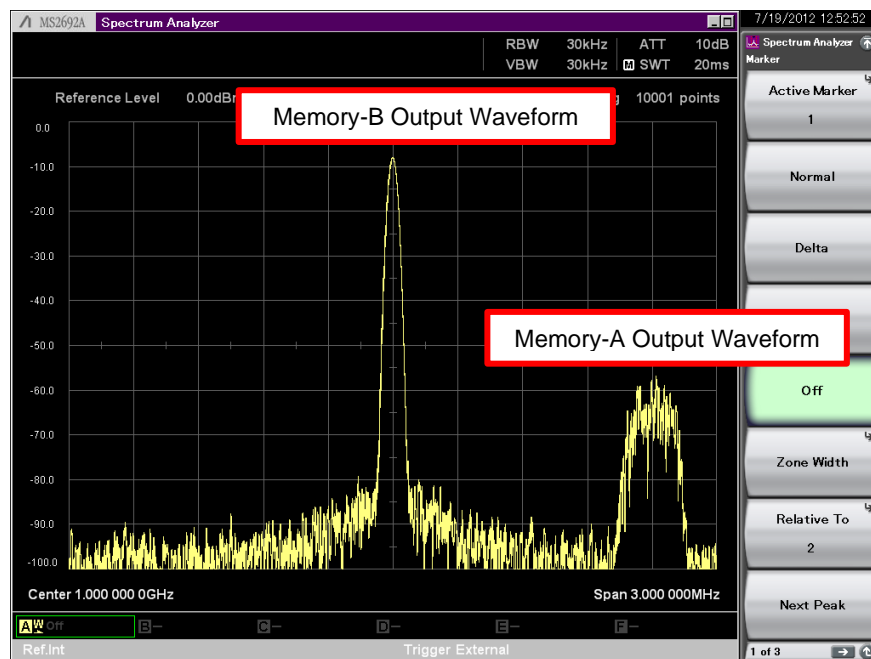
MS2692A Spectrum Analyzer

7/19/2012 12:52:52

RBW 30kHz ATT 10dB
VBW 30kHz M SWT 20ms

Reference Level 0.00dBm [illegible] 10001 points

Memory-B Output Waveform

Memory-A Output Waveform

0.0
-10.0
-20.0
-30.0
-40.0
-50.0
-60.0
-70.0
-80.0
-90.0
-100.0

Center 1.000 000 0GHz

Span 3.000 000MHz

A W Off B– C– D– E– F–

Ref.Int

Trigger External

Spectrum Analyzer
Marker

Active Marker
1

Normal

Delta

Off

Zone Width

Relative To
2

Next Peak

1 of 3